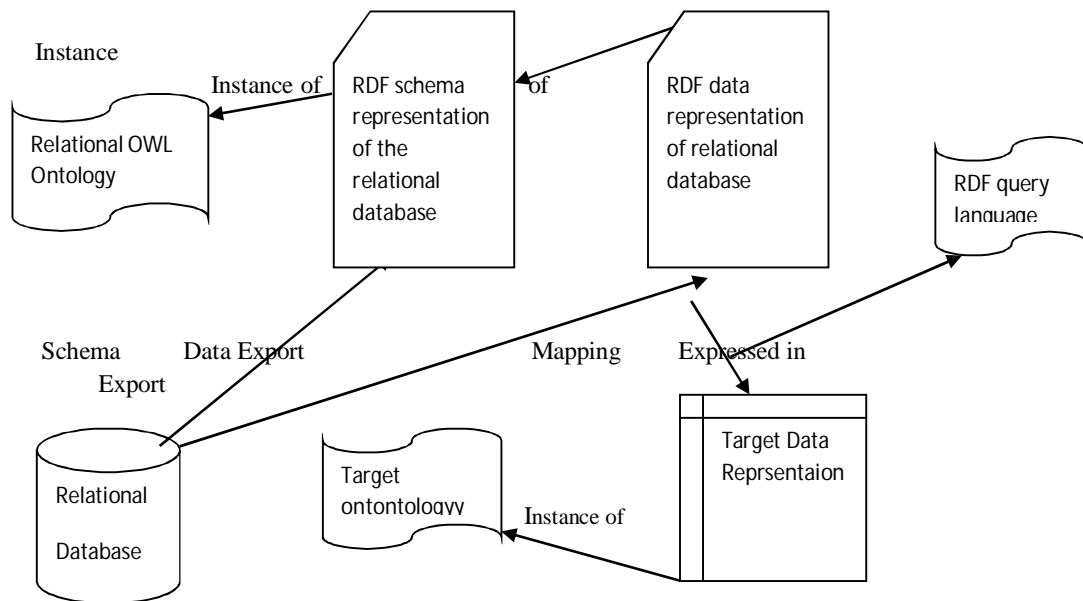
Instance

Instance of

Relational OWL Ontology

RDF schema representation of the relational database

of

RDF data representation of relational database

RDF query language

Schema Export

Data Export

Mapping

Expressed in

Relational Database

Target ontontology

Instance of

Target Data Reprsentaion